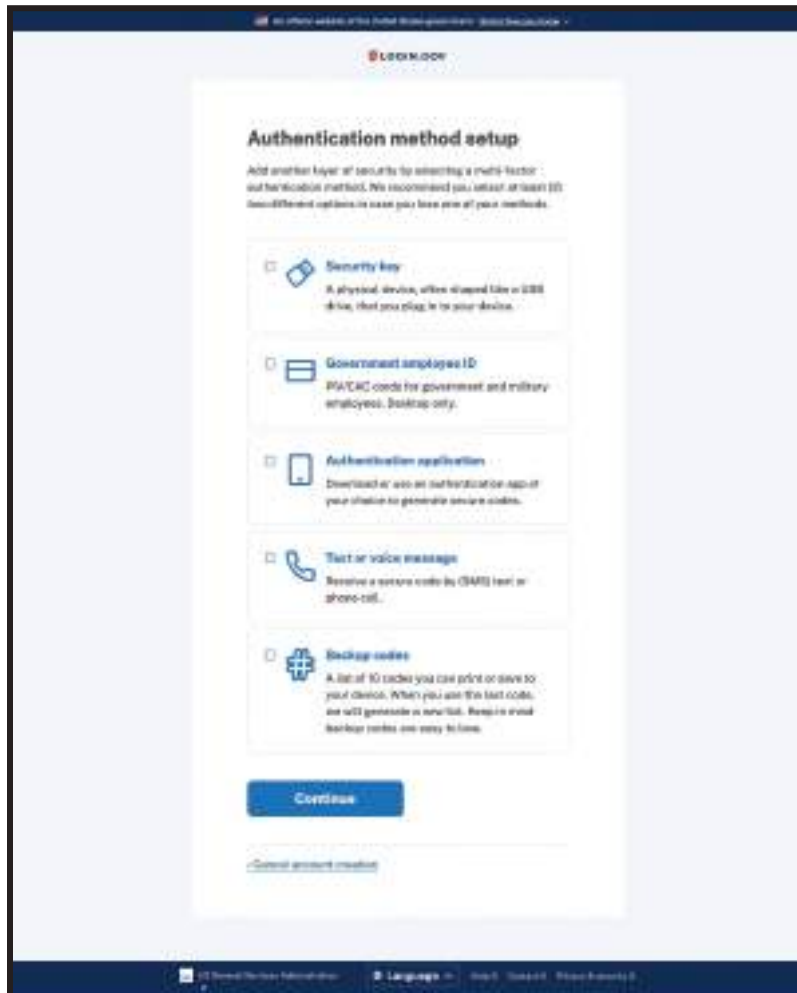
An official website of the United States government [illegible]

LOGIN.GOV

Authentication method setup

Add another layer of security by selecting a multi-factor authentication method. We recommend you select at least (2) two different options in case you lose one of your methods.

Security key
A physical device, often shaped like a USB drive, that you plug in to your device.

Government employee ID
PIV/CAC cards for government and military employees. Desktop only.

Authentication application
Download or use an authentication app of your choice to generate secure codes.

Text or voice message
Receive a secure code by (SMS) text or phone call.

Backup codes
A list of 10 codes you can print or save to your device. When you use the last code, we will generate a new list. Keep in mind backup codes are easy to lose.

Continue

‹ Cancel account creation

US General Services Administration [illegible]

Languages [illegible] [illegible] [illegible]